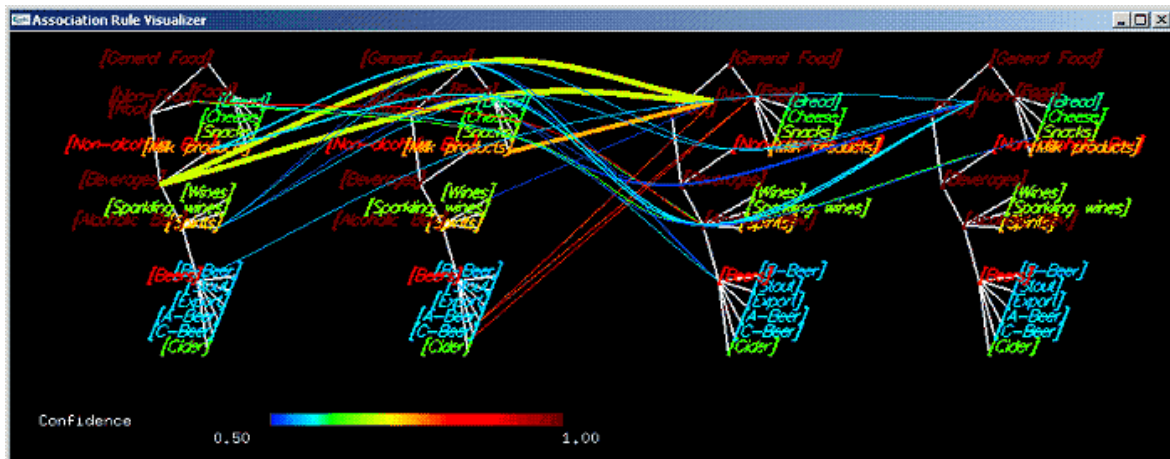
Association Rule Visualizer

[General Food]
[Non-Food]
[Food]
[Bread]
[Cheese]
[Snacks]
[Non-alcoholic]
[Milk products]
[Beverages]
[Wines]
[Sparkling wines]
[Alcoholic]
[Spirits]
[Beer]
[B-Beer]
[Stout]
[Export]
[A-Beer]
[C-Beer]
[Cider]

[General Food]
[Non-Food]
[Food]
[Bread]
[Cheese]
[Snacks]
[Non-alcoholic]
[Milk products]
[Beverages]
[Wines]
[Sparkling wines]
[Alcoholic]
[Spirits]
[Beer]
[B-Beer]
[Stout]
[Export]
[A-Beer]
[C-Beer]
[Cider]

[General Food]
[Non-Food]
[Food]
[Bread]
[Cheese]
[Snacks]
[Non-alcoholic]
[Milk products]
[Beverages]
[Wines]
[Sparkling wines]
[Alcoholic]
[Spirits]
[Beer]
[B-Beer]
[Stout]
[Export]
[A-Beer]
[C-Beer]
[Cider]

[General Food]
[Non-Food]
[Food]
[Bread]
[Cheese]
[Snacks]
[Non-alcoholic]
[Milk products]
[Beverages]
[Wines]
[Sparkling wines]
[Alcoholic]
[Spirits]
[Beer]
[B-Beer]
[Stout]
[Export]
[A-Beer]
[C-Beer]
[Cider]

Confidence
0.50
1.00